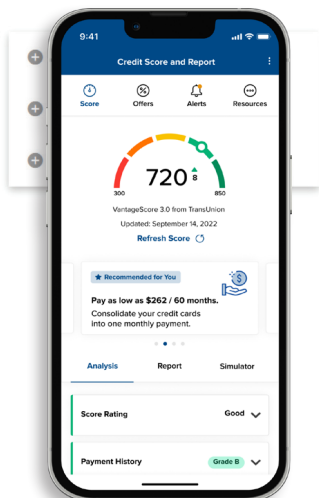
9:41

Credit Score and Report

Score Offers Alerts Resources

720 ▲8

300 850

VantageScore 3.0 from TransUnion

Updated: September 14, 2022

Refresh Score

★ Recommended for You

Pay as low as $262 / 60 months.

Consolidate your credit cards into one monthly payment.

Analysis Report Simulator

Score Rating Good

Payment History Grade B